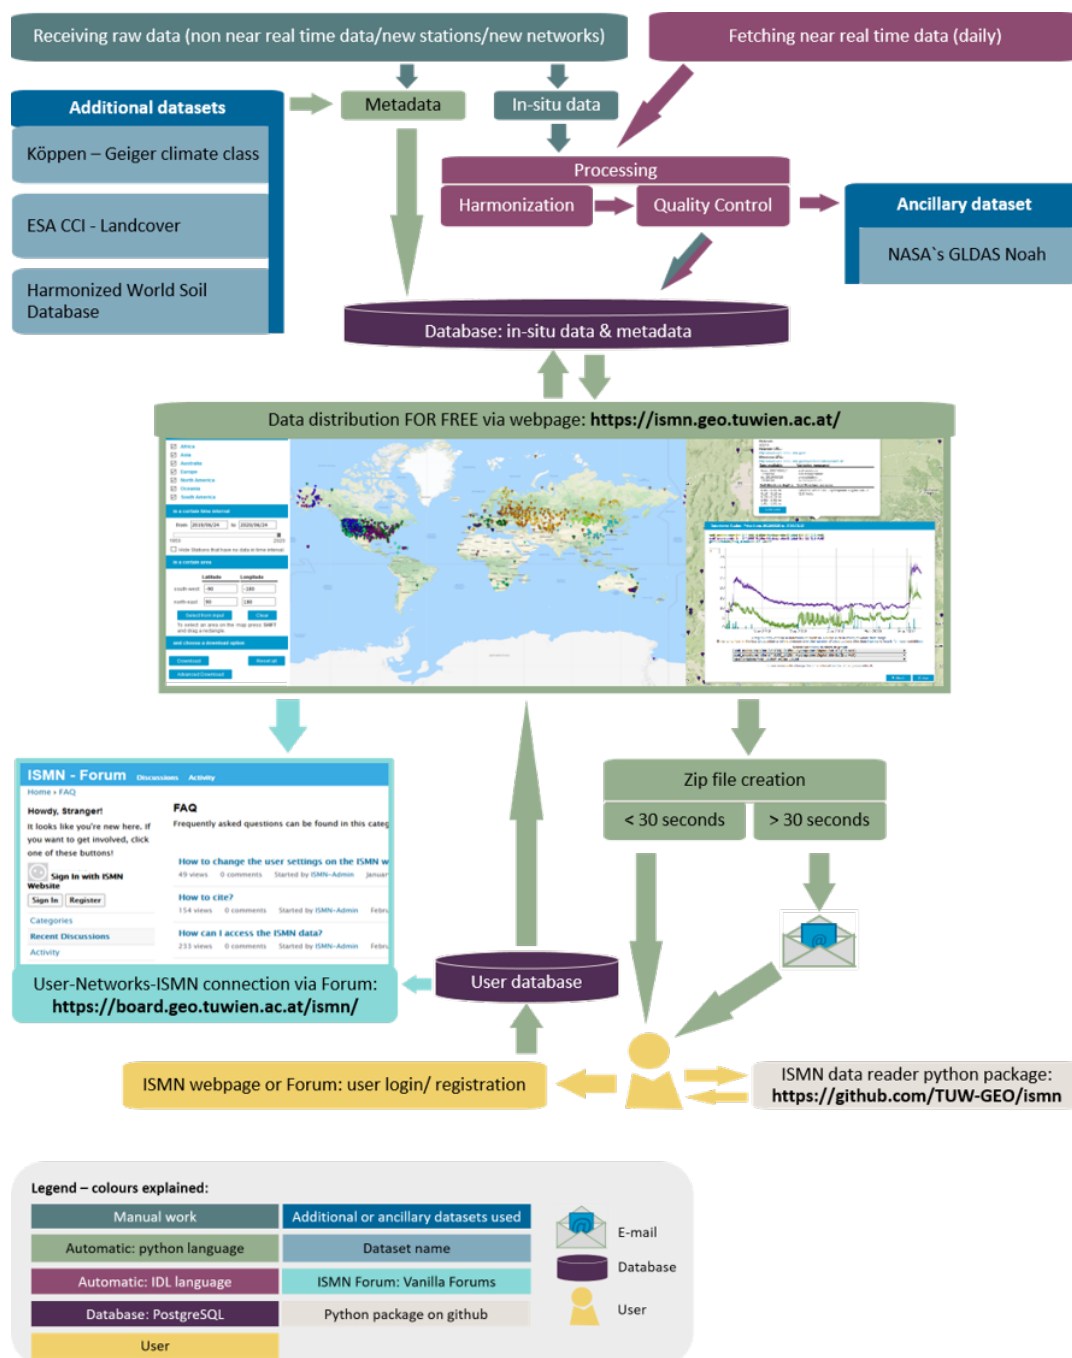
Receiving raw data (non near real time data/new stations/new networks)

Fetching near real time data (daily)

Additional datasets

Köppen – Geiger climate class

ESA CCI - Landcover

Harmonized World Soil Database

Metadata

In-situ data

Processing

Harmonization

Quality Control

Ancillary dataset

NASA`s GLDAS Noah

Database: in-situ data & metadata

Data distribution FOR FREE via webpage: **https://ismn.geo.tuwien.ac.at/**

ISMN - Forum Discussions Activity

Home › FAQ

Howdy, Stranger!

It looks like you're new here. If you want to get involved, click one of these buttons!

Sign In with ISMN Website

Sign In Register

Categories

Recent Discussions

Activity

FAQ

Frequently asked questions can be found in this categ

How to change the user settings on the ISMN w

49 views 0 comments Started by ISMN-Admin Januar

How to cite?

154 views 0 comments Started by ISMN-Admin Febru

How can I access the ISMN data?

233 views 0 comments Started by ISMN-Admin Febru

User-Networks-ISMN connection via Forum: **https://board.geo.tuwien.ac.at/ismn/**

User database

Zip file creation

< 30 seconds

> 30 seconds

ISMN webpage or Forum: user login/ registration

ISMN data reader python package: **https://github.com/TUW-GEO/ismn**

Legend – colours explained:

Manual work

Additional or ancillary datasets used

Automatic: python language

Dataset name

Automatic: IDL language

ISMN Forum: Vanilla Forums

Database: PostgreSQL

Python package on github

User

E-mail

Database

User